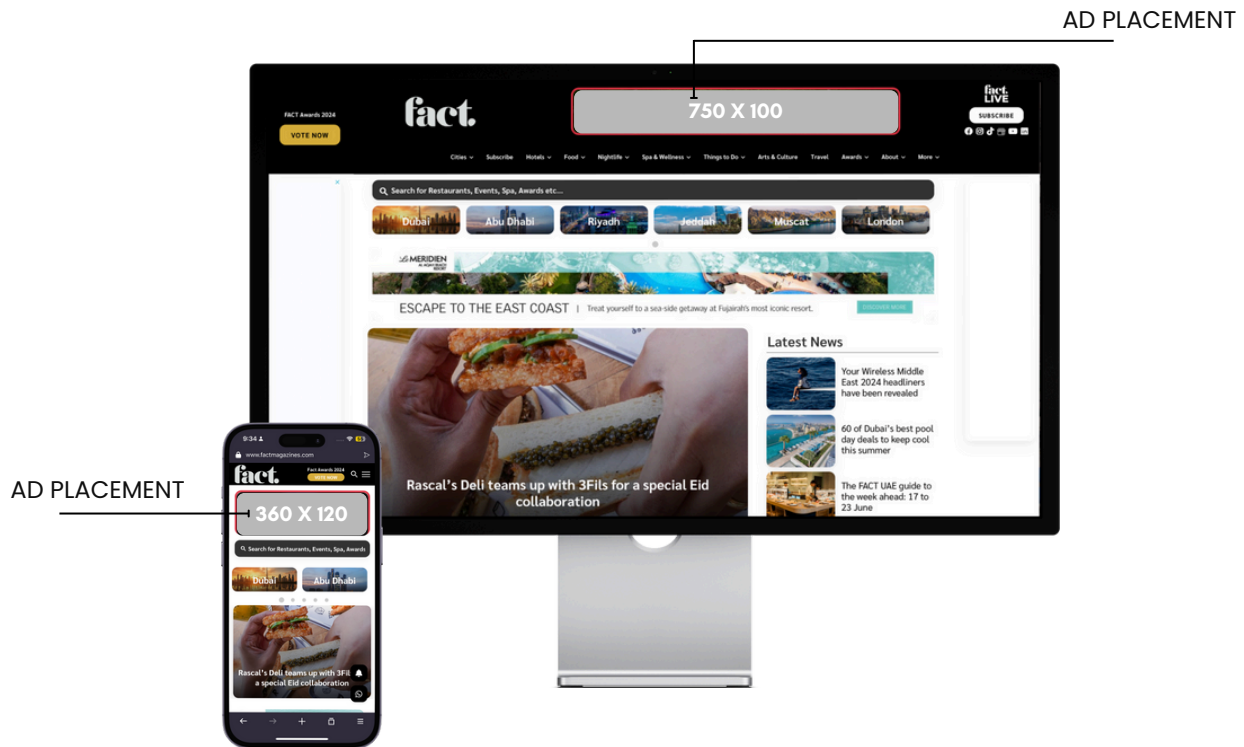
AD PLACEMENT

FACT Awards 2024
VOTE NOW

fact.

750 X 100

fact. LIVE
SUBSCRIBE

Cities Subscribe Hotels Food Nightlife Spa & Wellness Things to Do Arts & Culture Travel Awards About More

Search for Restaurants, Events, Spa, Awards etc...

Dubai Abu Dhabi Riyadh Jeddah Muscat London

Le MERIDIEN

ESCAPE TO THE EAST COAST | Treat yourself to a sea-side getaway at Fujairah's most iconic resort. DISCOVER MORE

Latest News

Your Wireless Middle East 2024 headliners have been revealed

60 of Dubai's best pool day deals to keep cool this summer

The FACT UAE guide to the week ahead: 17 to 23 June

Rascal's Deli teams up with 3Fils for a special Eid collaboration

AD PLACEMENT

9:34
www.factmagazines.com
fact.
Fact Awards 2024
VOTE NOW

360 X 120

Search for Restaurants, Events, Spa, Awards

Dubai Abu Dhabi

Rascal's Deli teams up with 3Fils a special Eid collaboration